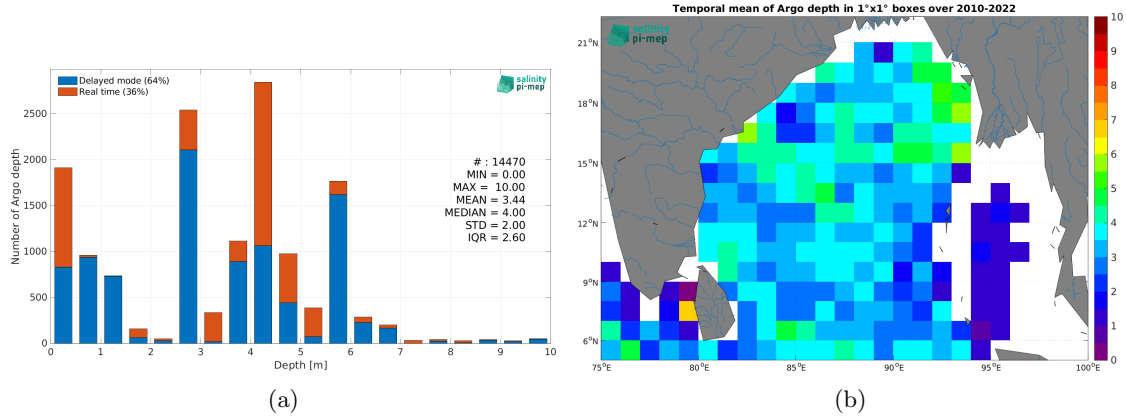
Delayed mode (64%)
Real time (36%)

salinity pi-mep

Number of Argo depth

2500
2000
1500
1000
500
0

# : 14470
MIN = 0.00
MAX = 10.00
MEAN = 3.44
MEDIAN = 4.00
STD = 2.00
IQR = 2.60

0 1 2 3 4 5 6 7 8 9 10
Depth [m]

(a)

Temporal mean of Argo depth in 1°x1° boxes over 2010-2022

salinity pi-mep

21°N
18°N
15°N
12°N
9°N
6°N

75°E 80°E 85°E 90°E 95°E 100°E

10
9
8
7
6
5
4
3
2
1
0

(b)